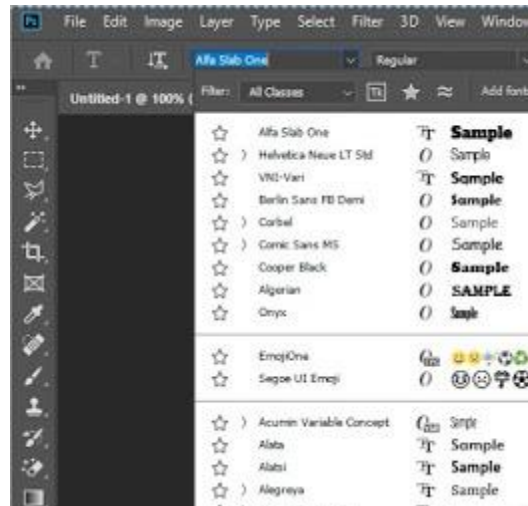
Ps File Edit Image Layer Type Select Filter 3D View Windo

Alfa Slab One Regular

Untitled-1 @ 100% (

Filter: All Classes Tk ★ ≈ Add fonts

Alfa Slab One Sample
Helvetica Neue LT Std Sample
VNI-Vari Sample
Berlin Sans FB Demi Sample
Corbel Sample
Comic Sans MS Sample
Cooper Black Sample
Algerian SAMPLE
Onyx Sample

EmojiOne
Segoe UI Emoji

Acumin Variable Concept Sample
Alata Sample
Alatsi Sample
Alegreya Sample